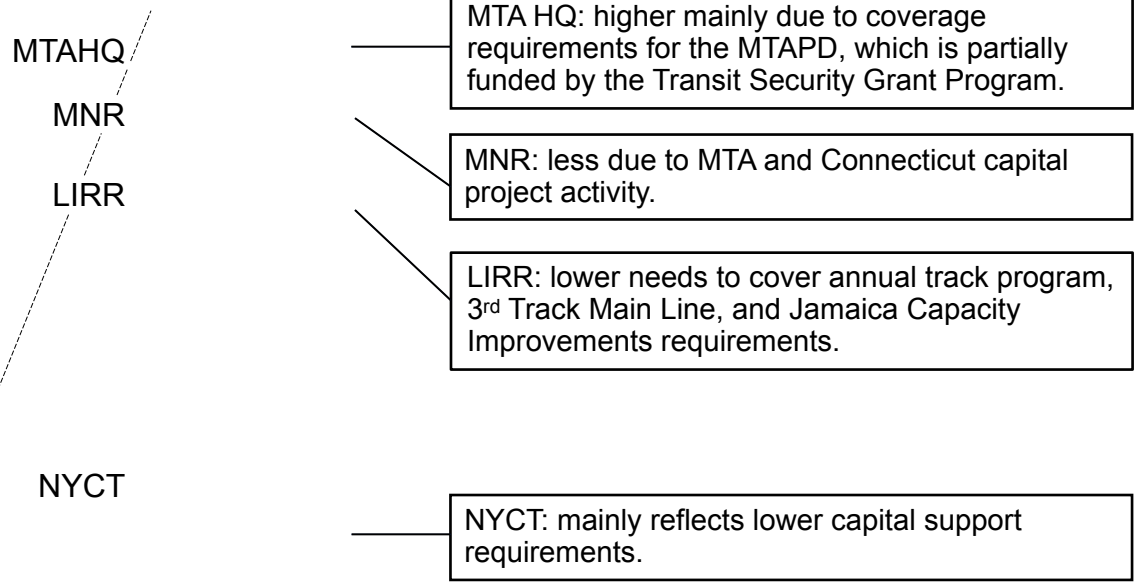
MTAHQ

MNR

LIRR

NYCT

MTA HQ: higher mainly due to coverage requirements for the MTAPD, which is partially funded by the Transit Security Grant Program.

MNR: less due to MTA and Connecticut capital project activity.

LIRR: lower needs to cover annual track program, 3rd Track Main Line, and Jamaica Capacity Improvements requirements.

NYCT: mainly reflects lower capital support requirements.